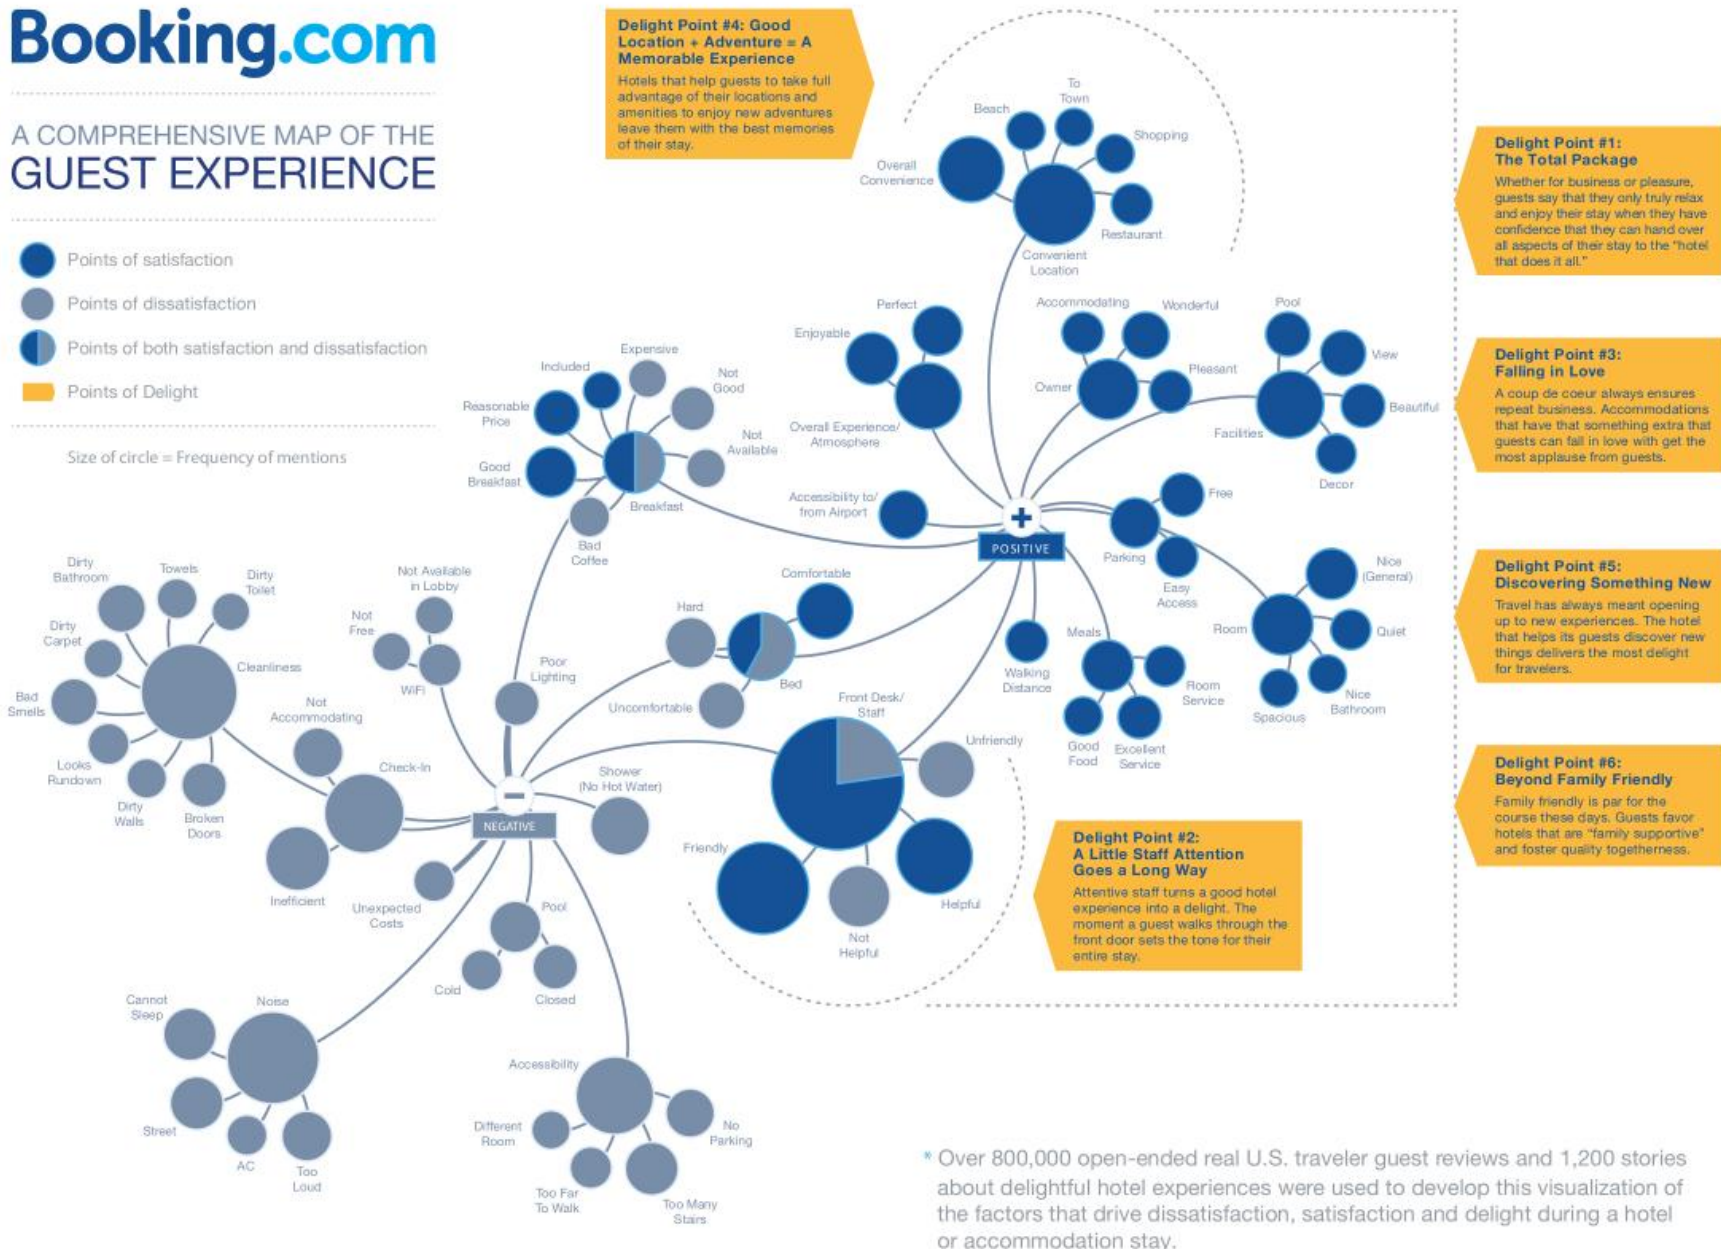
Booking.com

A COMPREHENSIVE MAP OF THE
GUEST EXPERIENCE

Points of satisfaction
Points of dissatisfaction
Points of both satisfaction and dissatisfaction
Points of Delight

Size of circle = Frequency of mentions

Delight Point #4: Good Location + Adventure = A Memorable Experience
Hotels that help guests to take full advantage of their locations and amenities to enjoy new adventures leave them with the best memories of their stay.

Delight Point #1: The Total Package
Whether for business or pleasure, guests say that they only truly relax and enjoy their stay when they have confidence that they can hand over all aspects of their stay to the "hotel that does it all."

Delight Point #3: Falling in Love
A coup de coeur always ensures repeat business. Accommodations that have that something extra that guests can fall in love with get the most applause from guests.

Delight Point #5: Discovering Something New
Travel has always meant opening up to new experiences. The hotel that helps its guests discover new things delivers the most delight for travelers.

Delight Point #6: Beyond Family Friendly
Family friendly is par for the course these days. Guests favor hotels that are "family supportive" and foster quality togetherness.

Delight Point #2: A Little Staff Attention Goes a Long Way
Attentive staff turns a good hotel experience into a delight. The moment a guest walks through the front door sets the tone for their entire stay.

Beach
To Town
Shopping
Overall Convenience
Restaurant
Convenient Location
Perfect
Enjoyable
Overall Experience/ Atmosphere
Accommodating
Wonderful
Owner
Pleasant
Pool
View
Beautiful
Facilities
Decor
Accessibility to/ from Airport
POSITIVE
Free
Parking
Easy Access
Nice (General)
Room
Quiet
Spacious
Nice Bathroom
Walking Distance
Meals
Room Service
Good Food
Excellent Service
Comfortable
Hard
Bed
Uncomfortable
Front Desk/ Staff
Unfriendly
Friendly
Not Helpful
Helpful
Expensive
Included
Not Good
Reasonable Price
Not Available
Good Breakfast
Breakfast
Bad Coffee
Not Available in Lobby
Not Free
WiFi
Poor Lighting
Dirty Bathroom
Towels
Dirty Toilet
Dirty Carpet
Cleanliness
Bad Smells
Not Accommodating
Looks Rundown
Check-In
Dirty Walls
Broken Doors
Inefficient
Unexpected Costs
NEGATIVE
Shower (No Hot Water)
Pool
Cold
Closed
Cannot Sleep
Noise
Street
AC
Too Loud
Accessibility
Different Room
No Parking
Too Far To Walk
Too Many Stairs

* Over 800,000 open-ended real U.S. traveler guest reviews and 1,200 stories about delightful hotel experiences were used to develop this visualization of the factors that drive dissatisfaction, satisfaction and delight during a hotel or accommodation stay.